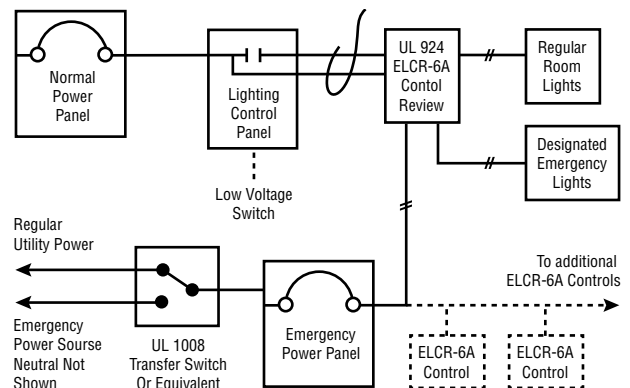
Normal Power Panel

Lighting Control Panel

Low Voltage Switch

UL 924 ELCR-6A Contol Review

Regular Room Lights

Designated Emergency Lights

Regular Utility Power

Emergency Power Sourse Neutral Not Shown

UL 1008 Transfer Switch Or Equivalent

Emergency Power Panel

To additional ELCR-6A Controls

ELCR-6A Control

ELCR-6A Control